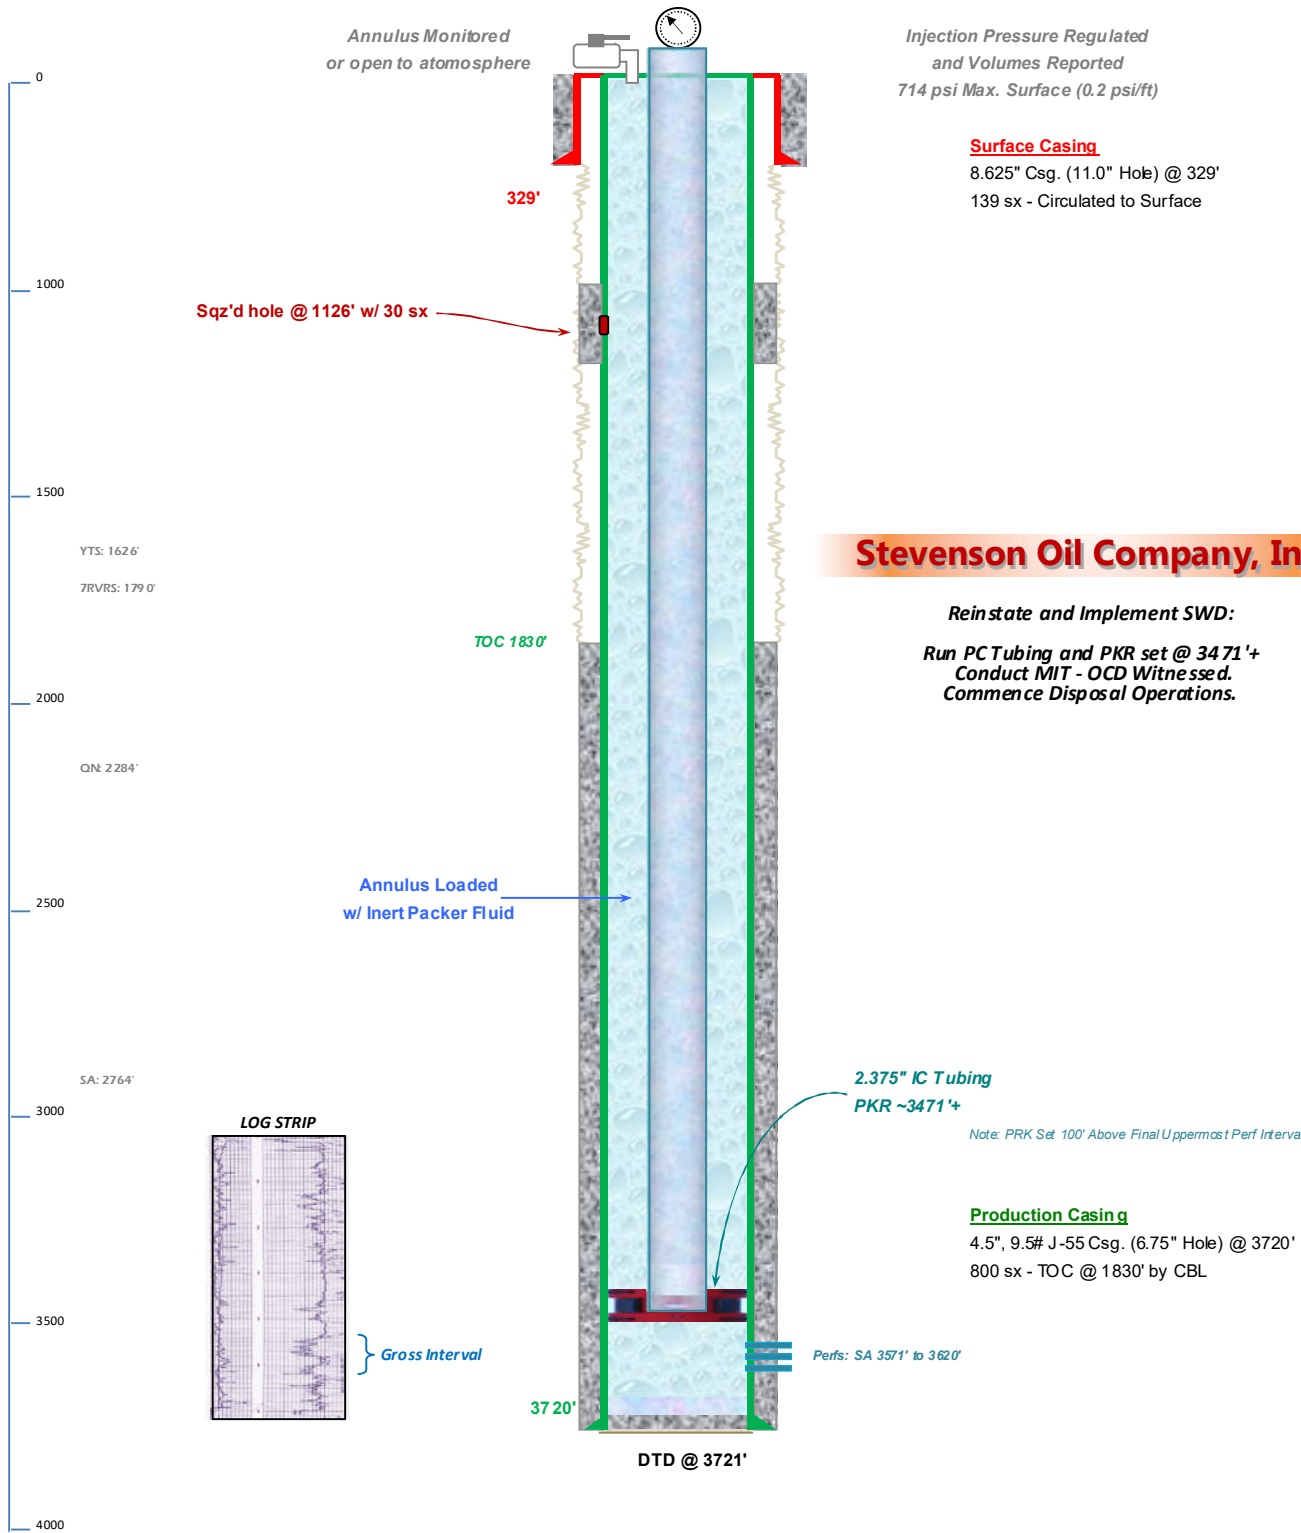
Annulus Monitored
or open to atomosphere

Injection Pressure Regulated
and Volumes Reported
714 psi Max. Surface (0.2 psi/ft)

0

Surface Casing
8.625" Csg. (11.0" Hole) @ 329'
139 sx - Circulated to Surface

329'

1000

Sqz'd hole @ 1126' w/ 30 sx

1500

YTS: 1626'

7RVRS: 1790'

Stevenson Oil Company, In

Reinstate and Implement SWD:

Run PC Tubing and PKR set @ 3471'+
Conduct MIT - OCD Witnessed.
Commence Disposal Operations.

TOC 1830'

2000

QN: 2284'

Annulus Loaded
w/ Inert Packer Fluid

2500

SA: 2764'

2.375" IC Tubing
PKR ~3471'+

3000

LOG STRIP

Note: PRK Set 100' Above Final Uppermost Perf Interva

Production Casing
4.5", 9.5# J-55 Csg. (6.75" Hole) @ 3720'
800 sx - TOC @ 1830' by CBL

3500

Gross Interval

Perfs: SA 3571' to 3620'

3720'

DTD @ 3721'

4000